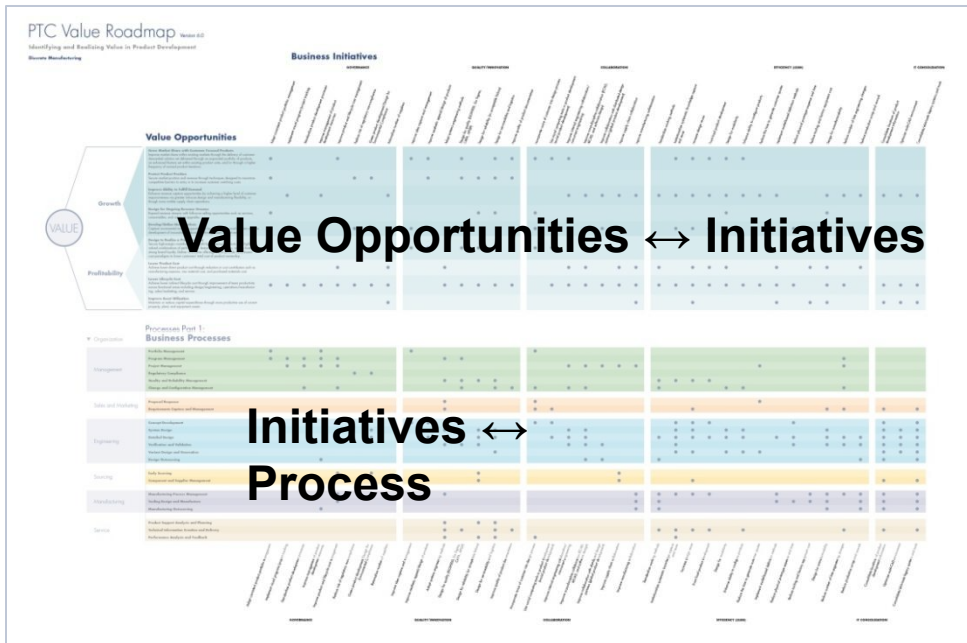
PTC Value Roadmap Version 4.0

Identifying and Realizing Value in Product Development

Discrete Manufacturing

Business Initiatives

GOVERNANCE

QUALITY INNOVATION

COLLABORATION

EFFICIENCY (LEAN)

IT CONSOLIDATION

Value Opportunities

VALUE

Growth

Profitability

Value Opportunities ↔ Initiatives

Processes Part 1:
Business Processes

Organization

Management

Portfolio Management

Program Management

Project Management

Regulatory Compliance

Quality and Reliability Management

Change and Configuration Management

Sales and Marketing

Proposal Response

Requirement Capture and Management

Engineering

Concept Development

System Design

Detailed Design

Verification and Validation

Variant Design and Generation

Design Outsourcing

Sourcing

Early Sourcing

Component and Supplier Management

Manufacturing

Manufacturing Process Management

Tooling Design and Manufacture

Manufacturing Outsourcing

Service

Product Support Analysis and Planning

Technical Information Creation and Delivery

Performance Analysis and Feedback

Initiatives ↔
Process

GOVERNANCE

QUALITY INNOVATION

COLLABORATION

EFFICIENCY (LEAN)

IT CONSOLIDATION